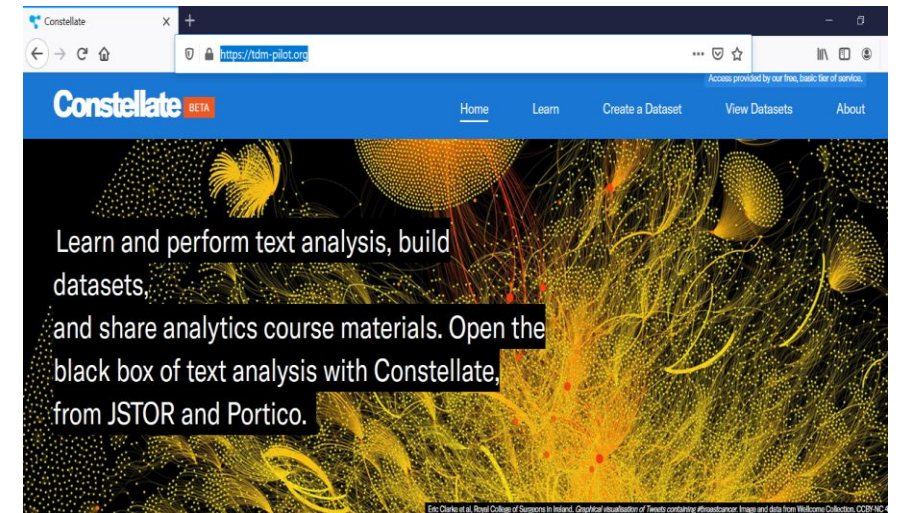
Constellate ×

https://tdm-pilot.org

Access provided by our free, basic tier of service.

Constellate BETA

Home Learn Create a Dataset View Datasets About

Learn and perform text analysis, build datasets,
and share analytics course materials. Open the black box of text analysis with Constellate, from JSTOR and Portico.

Eric Clarke et al, Royal College of Surgeons in Ireland. Graphical visualisation of Tweets containing #breastcancer. Image and data from Wellcome Collection. CCBY-NC 4